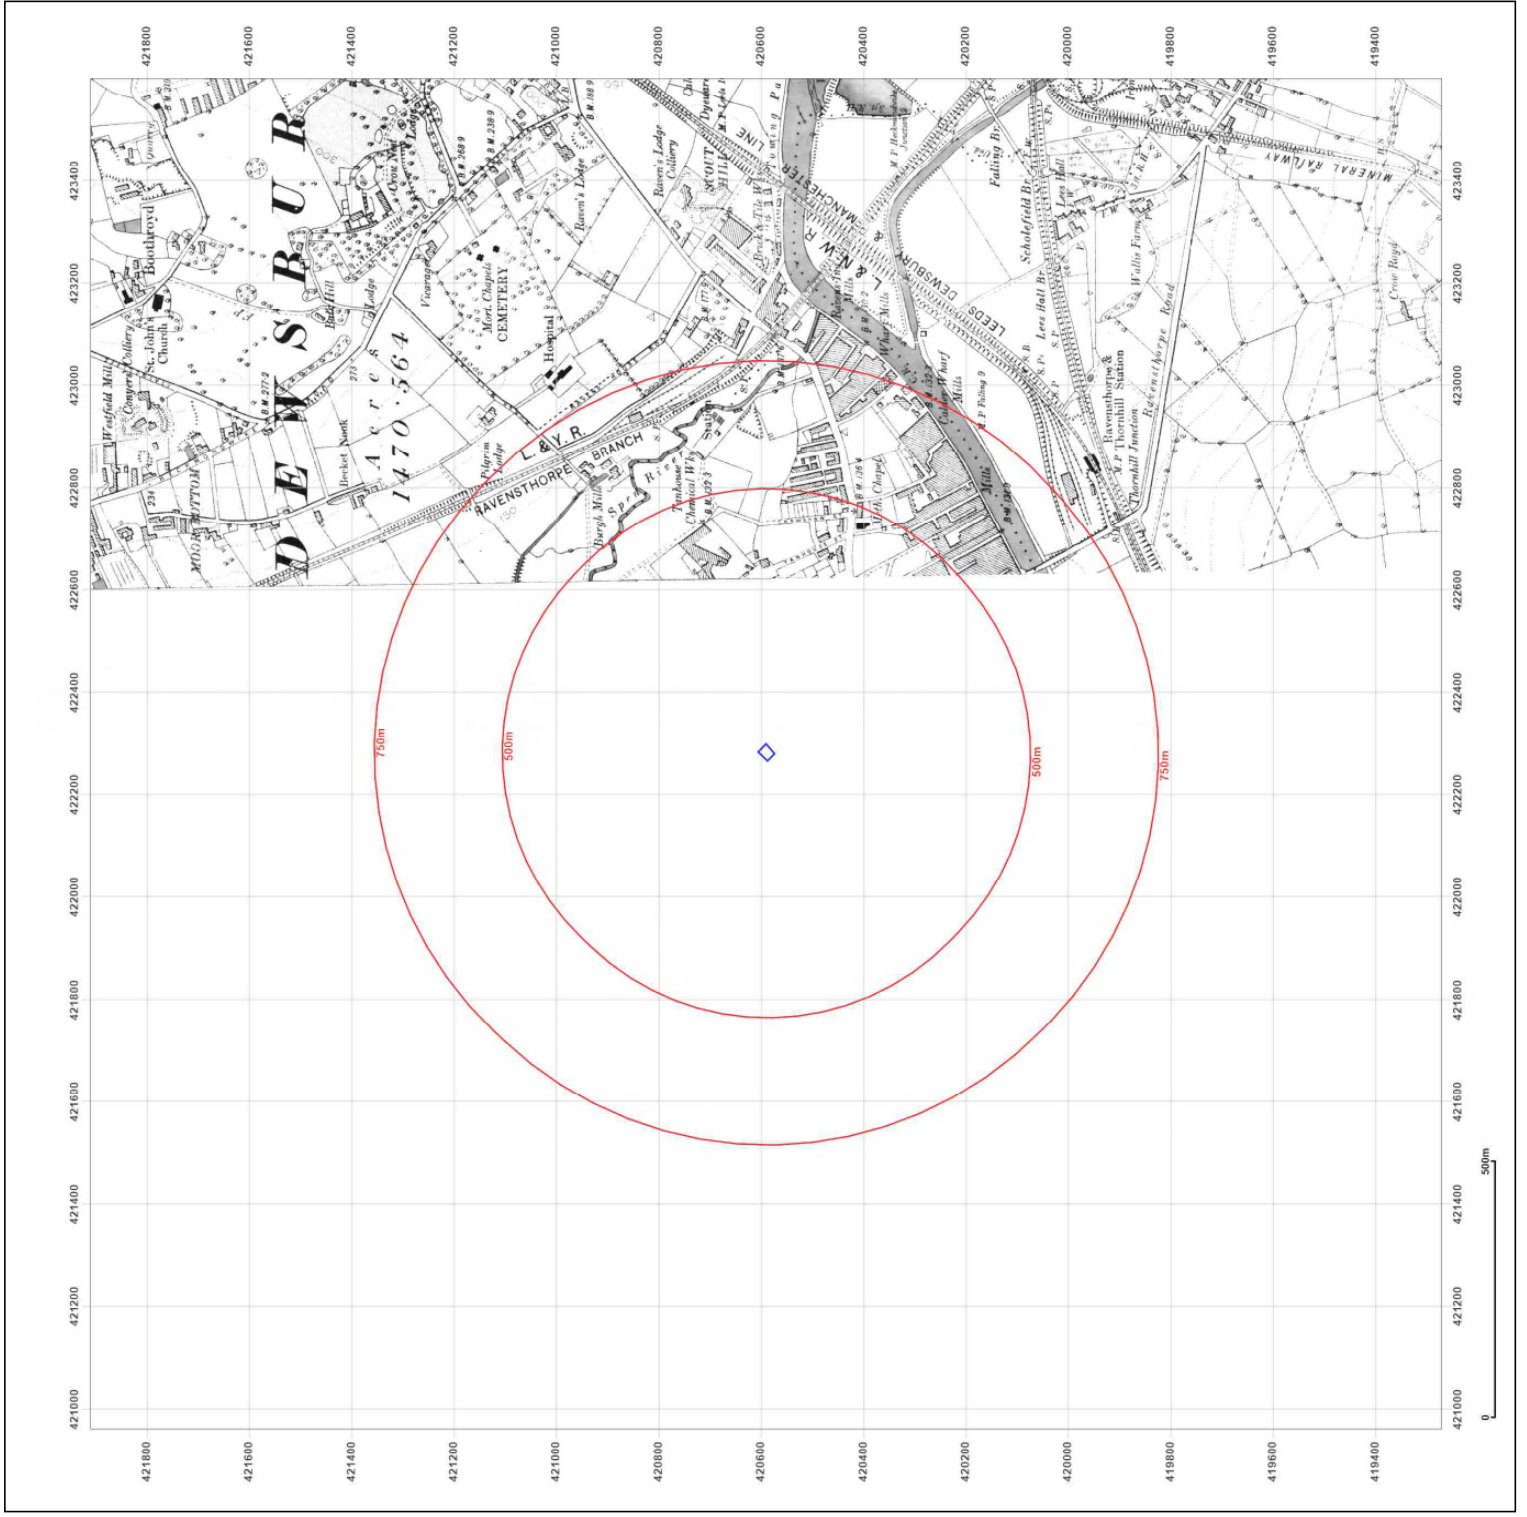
421800
421600
421400
421200
421000
420800
420600
420400
420200
420000
419800
419600
419400

423400
423200
423000
422800
422600
422400
422200
422000
421800
421600
421400
421200
421000

DEWSBURY

Acres 1470·564

Westfield Mill
Conyers Colliery
St. John's Church
Boothroyd
Moor Bottom
Bar Hill
Becket Nook
Lodge
Vicarage
Crow Nest Lodge
Mort. Chapels
CEMETERY
Hospital
Pilgrim Lodge
Raven's Lodge
Raven's Lodge Colliery
SCOUT HILL
L. & Y. R.
RAVENSTHORPE BRANCH
River Spen
Burgh Mills
Tanhouse
Chemical Wks
Station
L. & N. W. R.
MANCHESTER LINE
LEEDS DEWSBURY &
Ravensthorpe Mills
Wharf Mills
Calder Wharf Mills
Mills
Chapel
Mills
Falling Br.
Scholefield Br.
Lees Hall Br.
Lees Hall
Wallis Farm
Ravensthorpe & Thornhill Station
Thornhill Junction
Ravensthorpe Road
Crow Royd
MINERAL RAILWAY

750m
500m
500m
750m

0
500m